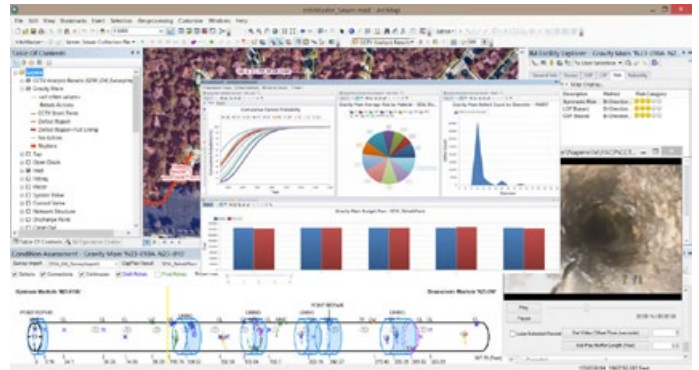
InfoMaster_Sewer.mxd - ArcMap
File Edit View Bookmarks Insert Selection Geoprocessing Customize Windows Help
Table Of Contents
Layers
Gravity Main
CCTV Short Runs
Defect Report
Cumulative Failure Probability
Condition Assessment
Upstream Manhole
Downstream Manhole
POINT REPAIR
LINING
Play
Pause
IM Facility Explorer   Gravity Main
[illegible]